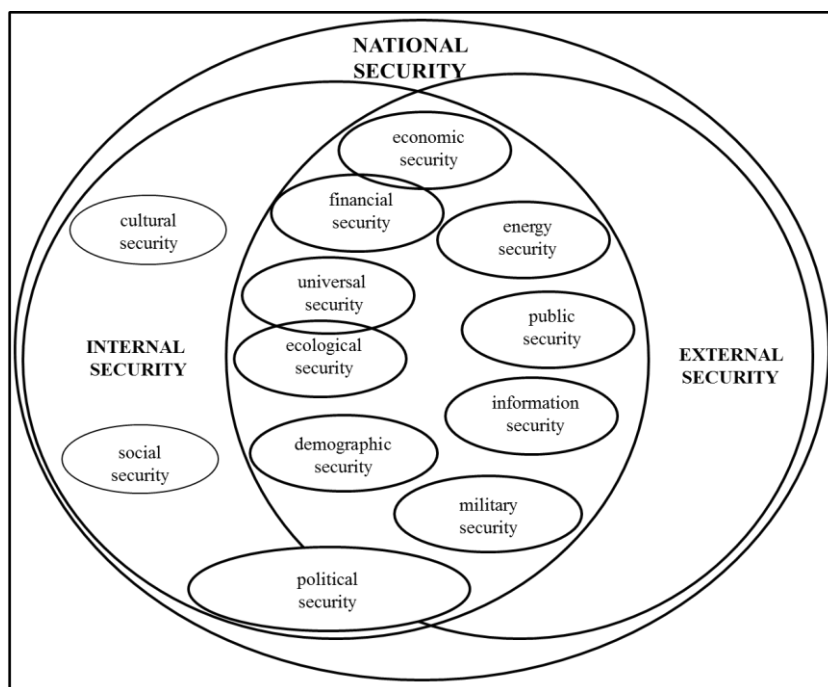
NATIONAL SECURITY

INTERNAL SECURITY

cultural security

social security

economic security

financial security

energy security

universal security

public security

ecological security

information security

demographic security

military security

political security

EXTERNAL SECURITY